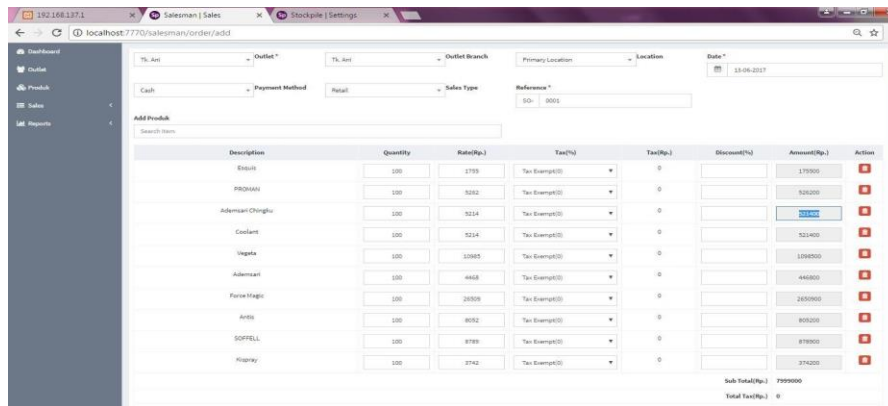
192.168.137.1 × Salesman | Sales × Stockpile | Settings ×

localhost:7770/salesman/order/add

Dashboard
Outlet
Produk
Sales
Reports

Tk. Ani Outlet * Tk. Ani Outlet Branch Primary Location Location Date * 13-06-2017

Cash Payment Method Retail Sales Type Reference * SO- 0001

Add Produk
Search Item

| Description | Quantity | Rate(Rp.) | Tax(%) | Tax(Rp.) | Discount(%) | Amount(Rp.) | Action |
|---|---|---|---|---|---|---|---|
| Esquis | 100 | 1755 | Tax Exempt(0) | 0 | | 175500 | |
| PROMAN | 100 | 5262 | Tax Exempt(0) | 0 | | 526200 | |
| Ademsari Chingku | 100 | 5214 | Tax Exempt(0) | 0 | | 521400 | |
| Coolant | 100 | 5214 | Tax Exempt(0) | 0 | | 521400 | |
| Vegeta | 100 | 10985 | Tax Exempt(0) | 0 | | 1098500 | |
| Ademsari | 100 | 4468 | Tax Exempt(0) | 0 | | 446800 | |
| Force Magic | 100 | 26509 | Tax Exempt(0) | 0 | | 2650900 | |
| Antis | 100 | 8052 | Tax Exempt(0) | 0 | | 805200 | |
| SOFFELL | 100 | 8789 | Tax Exempt(0) | 0 | | 878900 | |
| Kispray | 100 | 3742 | Tax Exempt(0) | 0 | | 374200 | |

Sub Total(Rp.) 7999000
Total Tax(Rp.) 0